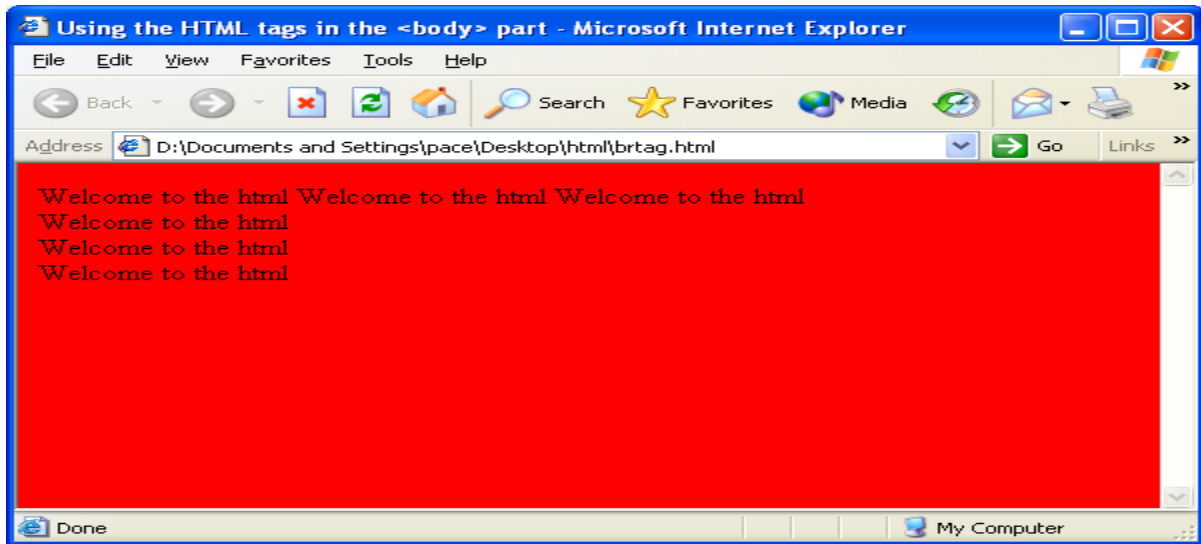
Using the HTML tags in the <body> part - Microsoft Internet Explorer

File Edit View Favorites Tools Help

Back Search Favorites Media

Address D:\Documents and Settings\pace\Desktop\html\brtag.html Go Links

Welcome to the html Welcome to the html Welcome to the html
Welcome to the html
Welcome to the html
Welcome to the html

Done My Computer